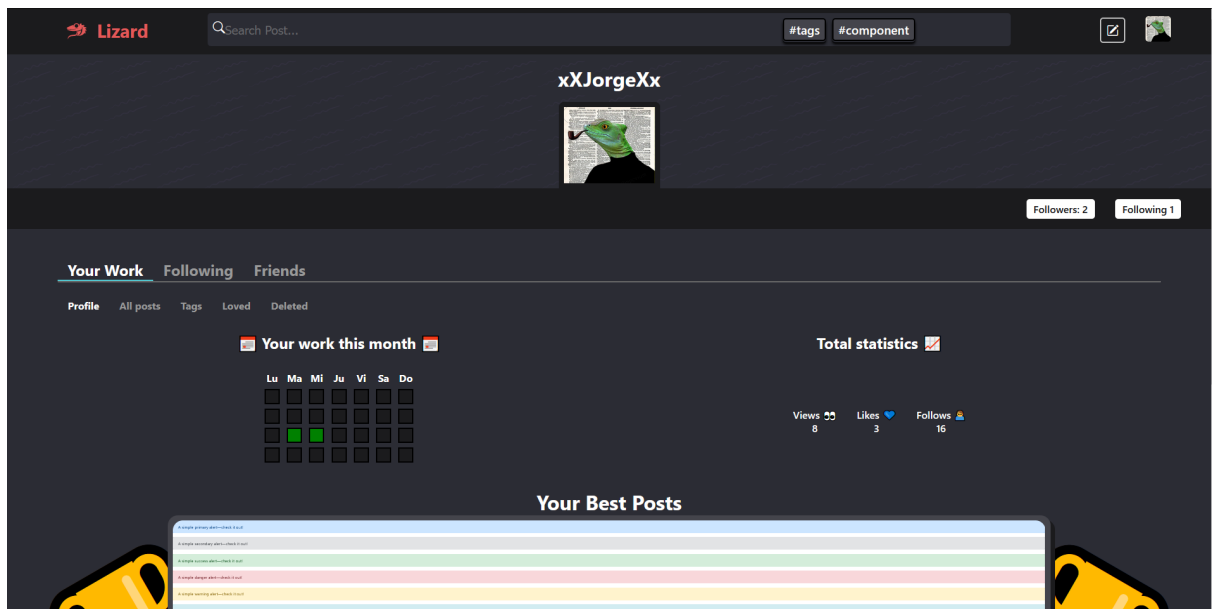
Lizard

Search Post...

#tags #component

xXJorgeXx

Followers: 2

Following 1

Your Work Following Friends

Profile All posts Tags Loved Deleted

📅 Your work this month 📅

Lu Ma Mi Ju Vi Sa Do

Total statistics 📈

Views 👀 8

Likes 💙 3

Follows 16

Your Best Posts

A simple primary alert—check it out!

A simple secondary alert—check it out!

A simple success alert—check it out!

A simple danger alert—check it out!

A simple warning alert—check it out!